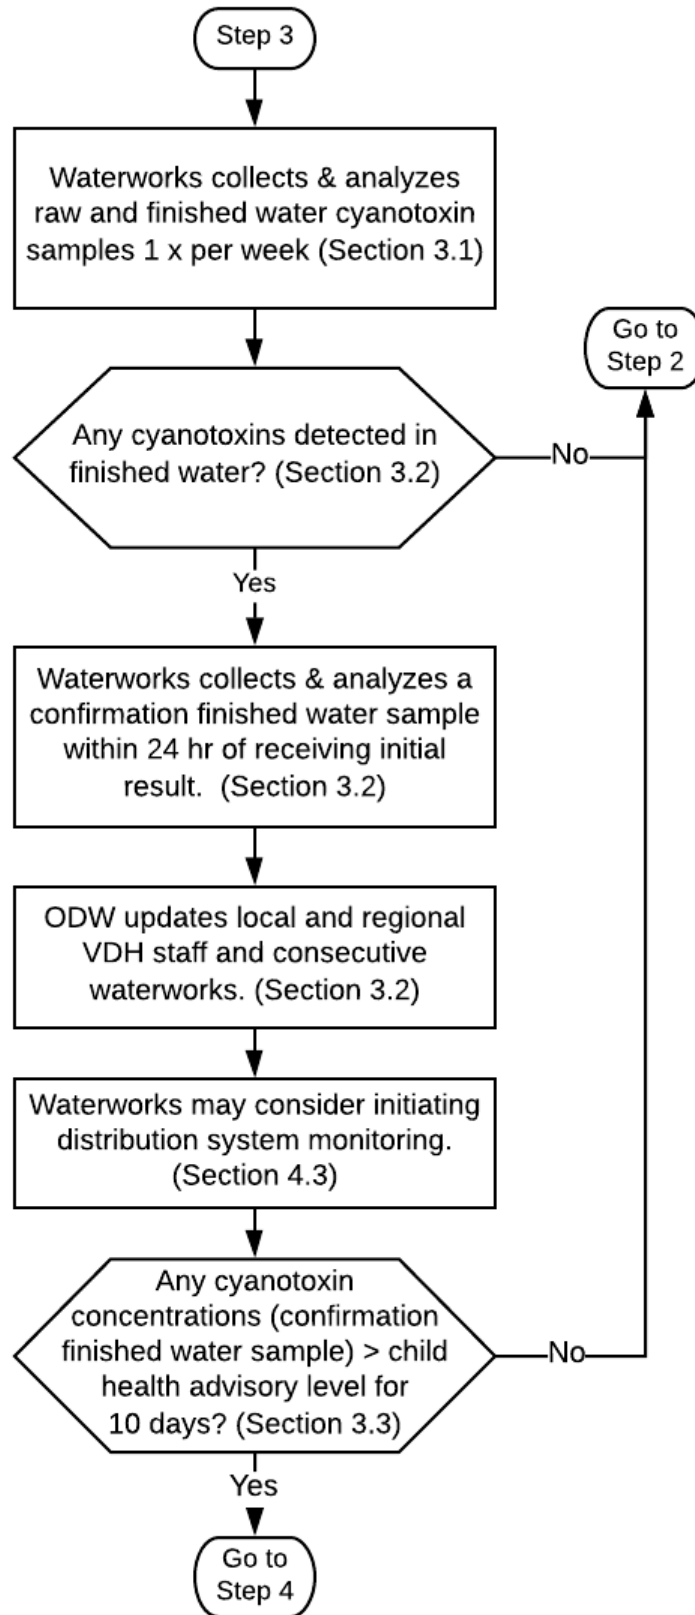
Step 3

Waterworks collects & analyzes raw and finished water cyanotoxin samples 1 x per week (Section 3.1)

Go to Step 2

Any cyanotoxins detected in finished water? (Section 3.2)

No

Yes

Waterworks collects & analyzes a confirmation finished water sample within 24 hr of receiving initial result. (Section 3.2)

ODW updates local and regional VDH staff and consecutive waterworks. (Section 3.2)

Waterworks may consider initiating distribution system monitoring. (Section 4.3)

Any cyanotoxin concentrations (confirmation finished water sample) > child health advisory level for 10 days? (Section 3.3)

No

Yes

Go to Step 4